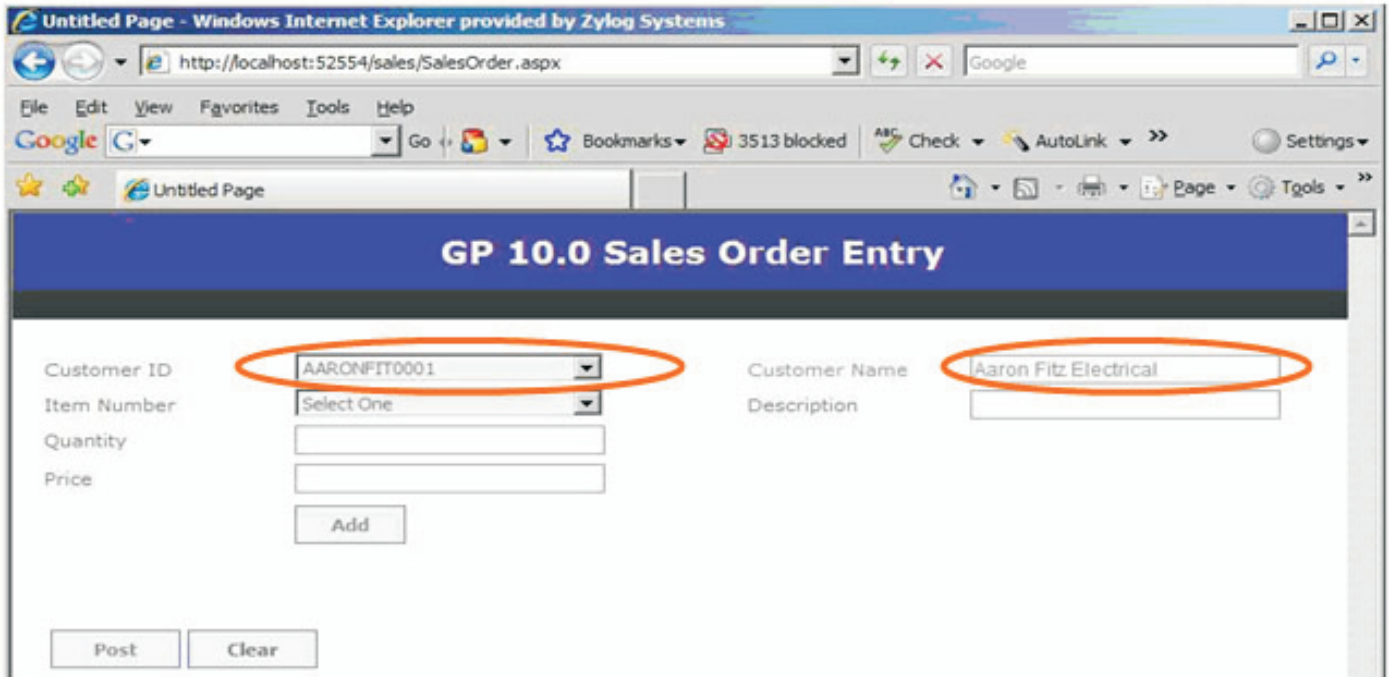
Untitled Page - Windows Internet Explorer provided by Zylog Systems

http://localhost:52554/sales/SalesOrder.aspx

Google

File Edit View Favorites Tools Help

Google G Go Bookmarks 3513 blocked Check AutoLink » Settings

Untitled Page

Page Tools »

GP 10.0 Sales Order Entry

Customer ID AARONFIT0001

Customer Name Aaron Fitz Electrical

Item Number Select One

Description

Quantity

Price

Add

Post Clear